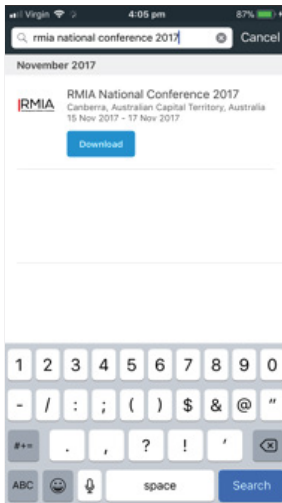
Virgin 4:05 pm 87%

rmia national conference 2017 Cancel

November 2017

RMIA

RMIA National Conference 2017
Canberra, Australian Capital Territory, Australia
15 Nov 2017 - 17 Nov 2017

Download

1 2 3 4 5 6 7 8 9 0
- / : ; ( ) $ & @ "
#+= . , ? ! '
ABC space Search